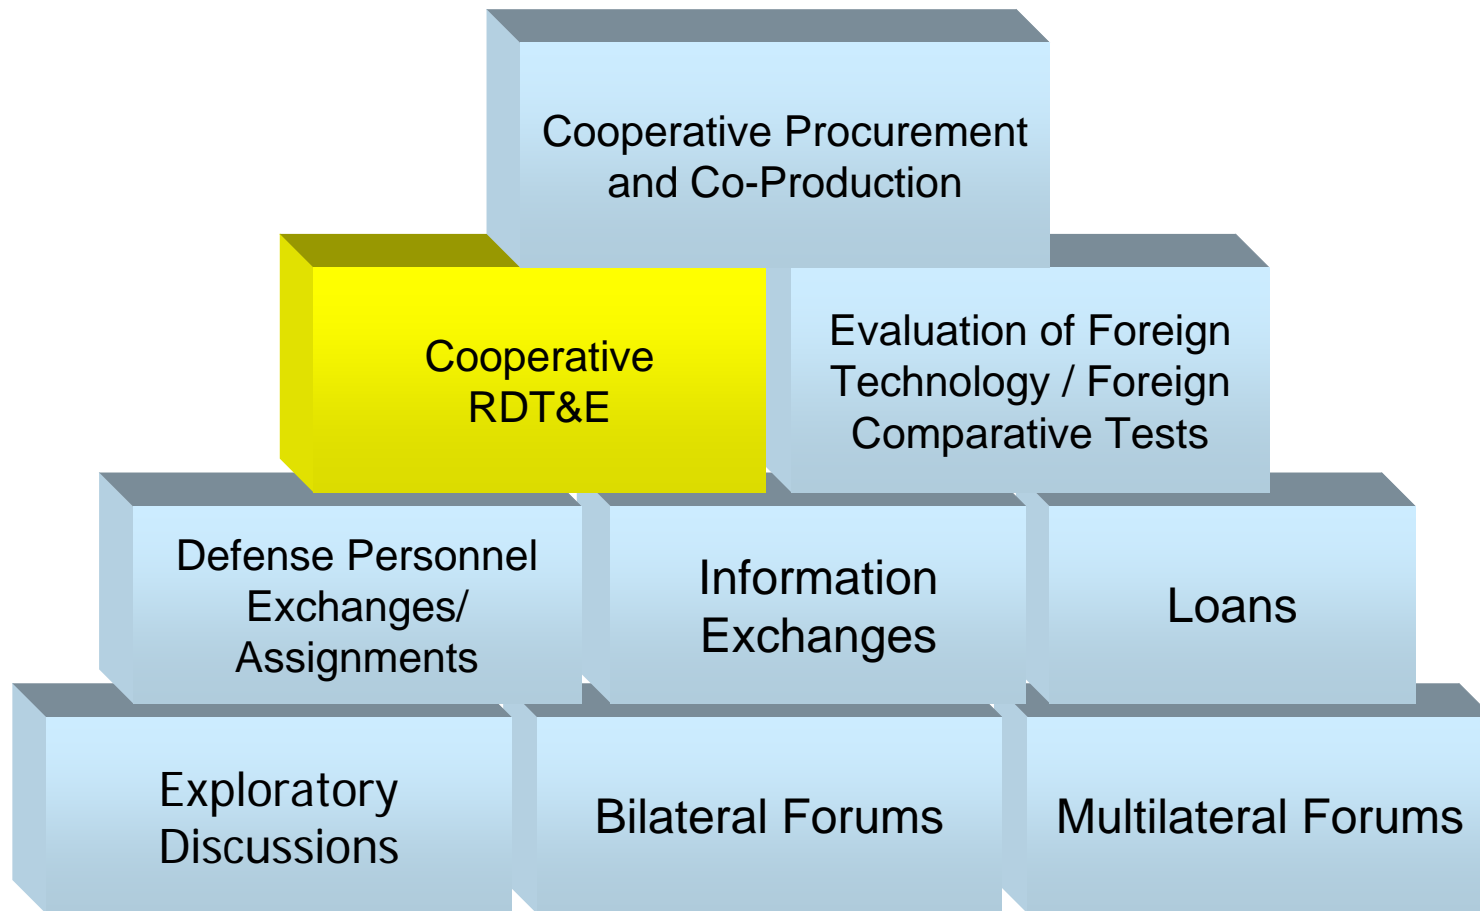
Cooperative Procurement and Co-Production

Cooperative RDT&E

Evaluation of Foreign Technology / Foreign Comparative Tests

Defense Personnel Exchanges/ Assignments

Information Exchanges

Loans

Exploratory Discussions

Bilateral Forums

Multilateral Forums